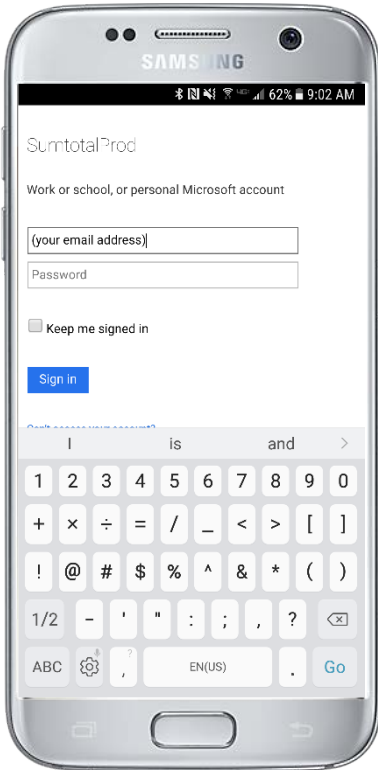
SAMSUNG

62% 9:02 AM

SumtotalProd

Work or school, or personal Microsoft account

(your email address)

Password

Keep me signed in

Sign in

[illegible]

I is and >

1 2 3 4 5 6 7 8 9 0

+ × ÷ = / _ < > [ ]

! @ # $ % ^ & * ( )

1/2 - ' " : ; , ?

ABC , EN(US) . Go